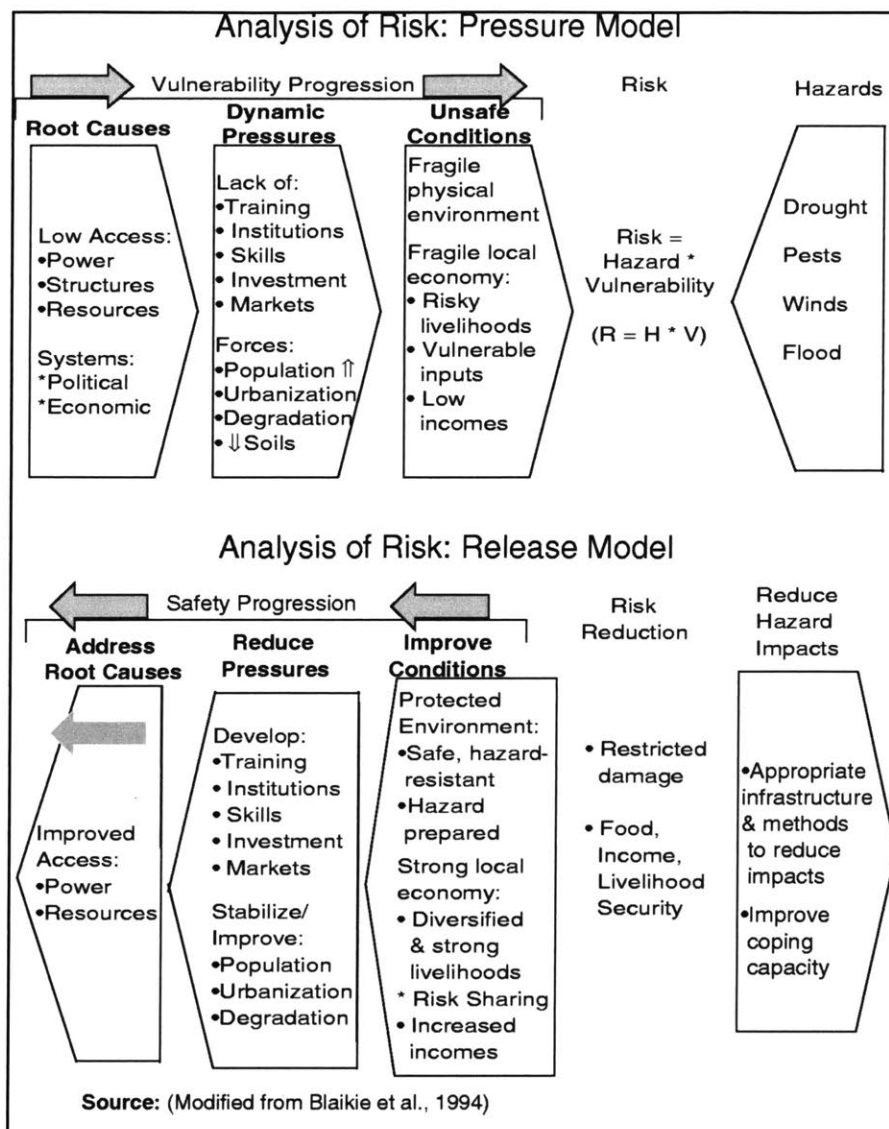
Analysis of Risk: Pressure Model

Vulnerability Progression

Risk

Hazards

Root Causes

Low Access:
•Power
•Structures
•Resources

Systems:
*Political
*Economic

Dynamic Pressures

Lack of:
•Training
• Institutions
• Skills
• Investment
• Markets

Forces:
•Population ⇑
•Urbanization
•Degradation
•⇓Soils

Unsafe Conditions

Fragile physical environment

Fragile local economy:
• Risky livelihoods
• Vulnerable inputs
• Low incomes

Risk = Hazard * Vulnerability

(R = H * V)

Drought

Pests

Winds

Flood

Analysis of Risk: Release Model

Safety Progression

Risk Reduction

Reduce Hazard Impacts

Address Root Causes

Improved Access:
•Power
•Resources

Reduce Pressures

Develop:
•Training
• Institutions
• Skills
• Investment
• Markets

Stabilize/ Improve:
•Population
•Urbanization
•Degradation

Improve Conditions

Protected Environment:
•Safe, hazard-resistant
•Hazard prepared

Strong local economy:
• Diversified & strong livelihoods
* Risk Sharing
• Increased incomes

• Restricted damage

• Food, Income, Livelihood Security

•Appropriate infrastructure & methods to reduce impacts

•Improve coping capacity

Source: (Modified from Blaikie et al., 1994)